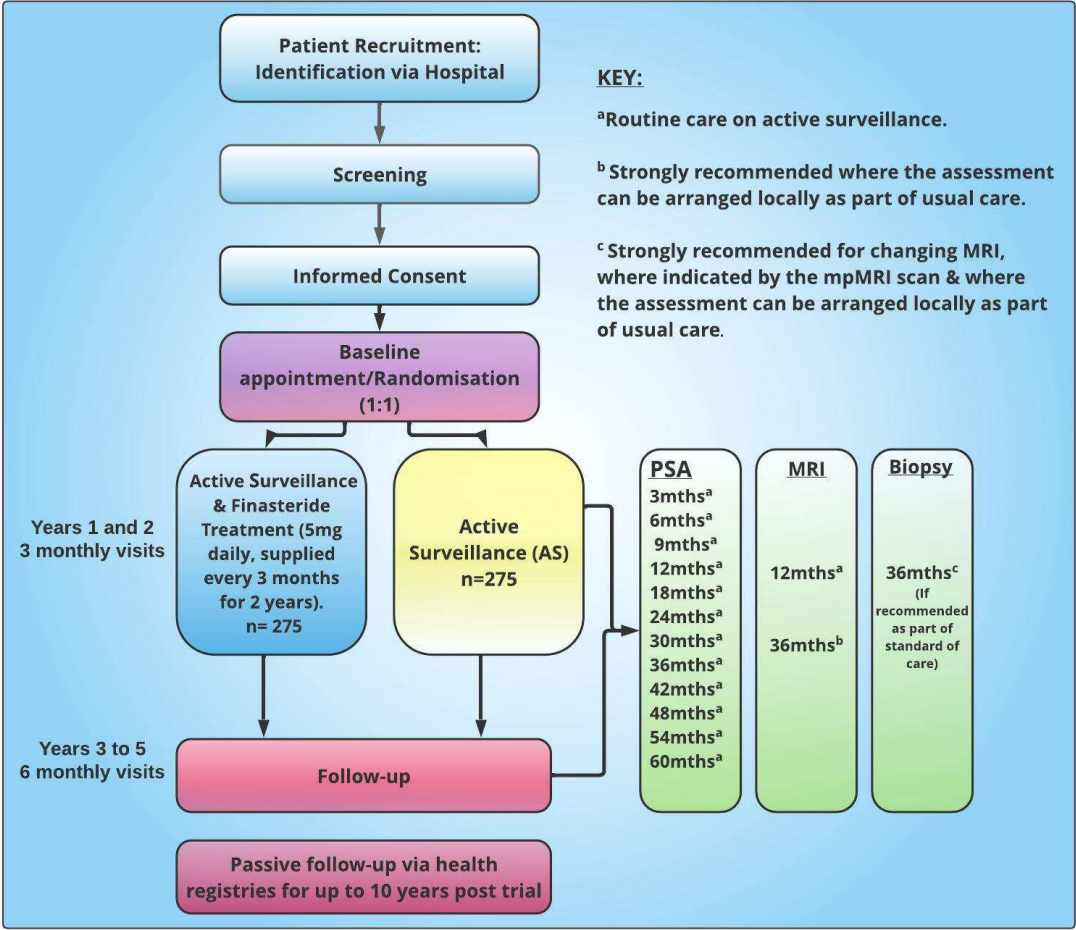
Patient Recruitment: Identification via Hospital

Screening

Informed Consent

Baseline appointment/Randomisation (1:1)

KEY:

$^{a}$Routine care on active surveillance.

$^{b}$ Strongly recommended where the assessment can be arranged locally as part of usual care.

$^{c}$ Strongly recommended for changing MRI, where indicated by the mpMRI scan & where the assessment can be arranged locally as part of usual care.

Years 1 and 2
3 monthly visits

Active Surveillance & Finasteride Treatment (5mg daily, supplied every 3 months for 2 years).
n= 275

Active Surveillance (AS)
n=275

PSA
3mths$^{a}$
6mths$^{a}$
9mths$^{a}$
12mths$^{a}$
18mths$^{a}$
24mths$^{a}$
30mths$^{a}$
36mths$^{a}$
42mths$^{a}$
48mths$^{a}$
54mths$^{a}$
60mths$^{a}$

MRI
12mths$^{a}$
36mths$^{b}$

Biopsy
36mths$^{c}$
(If recommended as part of standard of care)

Years 3 to 5
6 monthly visits

Follow-up

Passive follow-up via health registries for up to 10 years post trial